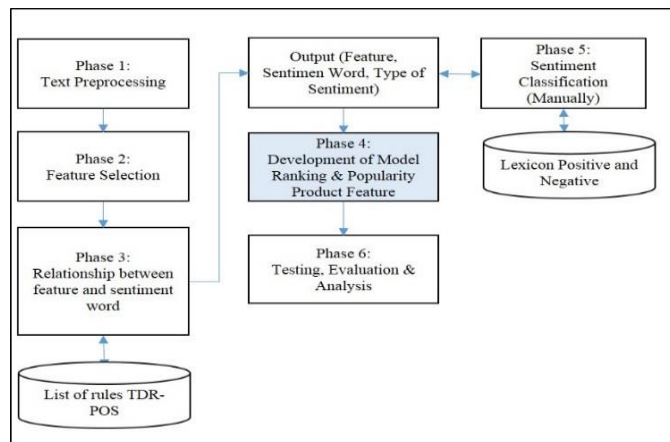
Phase 1:
Text Preprocessing

Phase 2:
Feature Selection

Phase 3:
Relationship between feature and sentiment word

List of rules TDR-POS

Output (Feature, Sentimen Word, Type of Sentiment)

Phase 4:
Development of Model Ranking & Popularity Product Feature

Phase 6:
Testing, Evaluation & Analysis

Phase 5:
Sentiment Classification (Manually)

Lexicon Positive and Negative